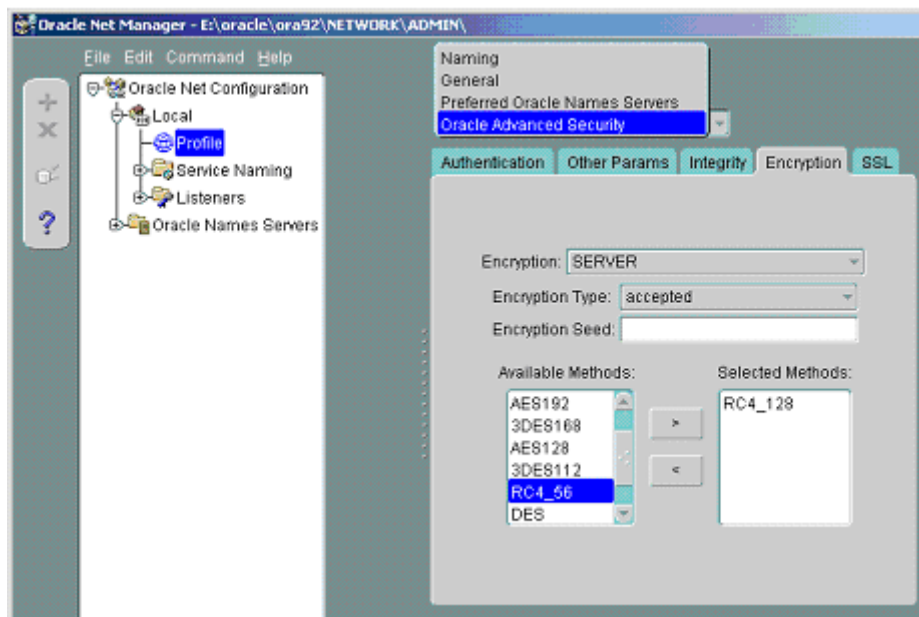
Oracle Net Manager - E:\oracle\ora92\NETWORK\ADMIN\

File Edit Command Help

Oracle Net Configuration
Local
Profile
Service Naming
Listeners
Oracle Names Servers

+
×
?

Naming
General
Preferred Oracle Names Servers
Oracle Advanced Security

Authentication | Other Params | Integrity | Encryption | SSL

Encryption: SERVER

Encryption Type: accepted

Encryption Seed:

Available Methods:
AES192
3DES168
AES128
3DES112
RC4_56
DES

>
<

Selected Methods:
RC4_128